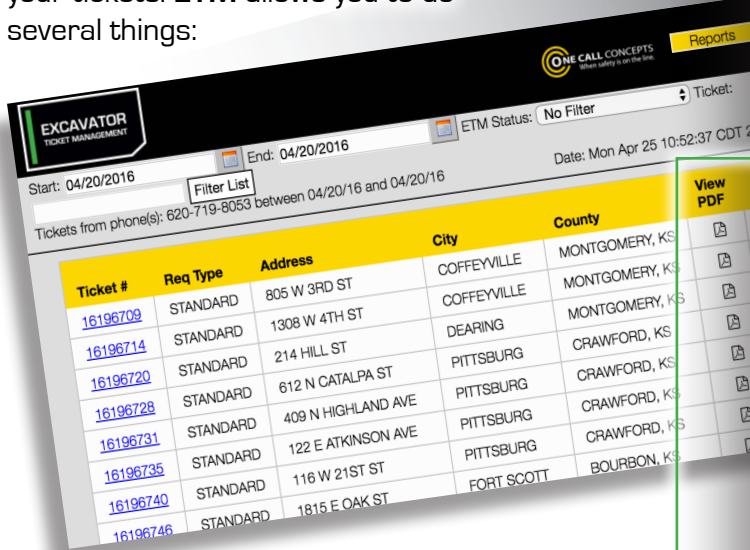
your tickets. ETM allows you to do several things:

ONE CALL CONCEPTS When safety is on the line.

Reports

EXCAVATOR TICKET MANAGEMENT

Start: 04/20/2016

End: 04/20/2016

ETM Status: No Filter

Ticket:

Filter List

Date: Mon Apr 25 10:52:37 CDT 2

Tickets from phone(s): 620-719-8053 between 04/20/16 and 04/20/16

| Ticket # | Req Type | Address | City | County | View PDF |
|---|---|---|---|---|---|
| 16196709 | STANDARD | 805 W 3RD ST | COFFEYVILLE | MONTGOMERY, KS | |
| 16196714 | STANDARD | 1308 W 4TH ST | COFFEYVILLE | MONTGOMERY, KS | |
| 16196720 | STANDARD | 214 HILL ST | DEARING | MONTGOMERY, KS | |
| 16196728 | STANDARD | 612 N CATALPA ST | PITTSBURG | CRAWFORD, KS | |
| 16196731 | STANDARD | 409 N HIGHLAND AVE | PITTSBURG | CRAWFORD, KS | |
| 16196735 | STANDARD | 122 E ATKINSON AVE | PITTSBURG | CRAWFORD, KS | |
| 16196740 | STANDARD | 116 W 21ST ST | PITTSBURG | CRAWFORD, KS | |
| 16196746 | STANDARD | 1815 E OAK ST | FORT SCOTT | BOURBON, KS | |